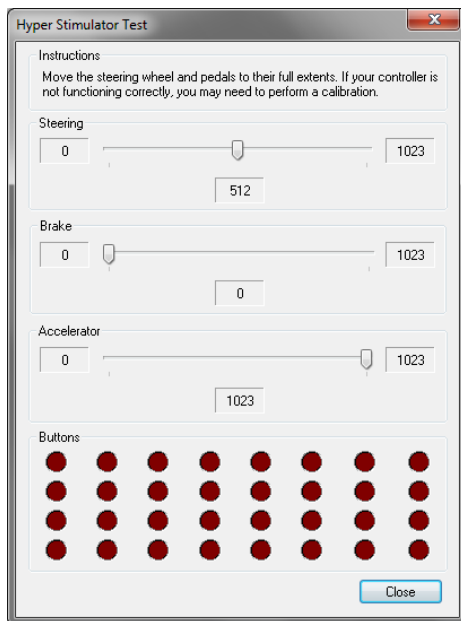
Hyper Stimulator Test

Instructions

Move the steering wheel and pedals to their full extents. If your controller is not functioning correctly, you may need to perform a calibration.

Steering

0

1023

512

Brake

0

1023

0

Accelerator

0

1023

1023

Buttons

Close